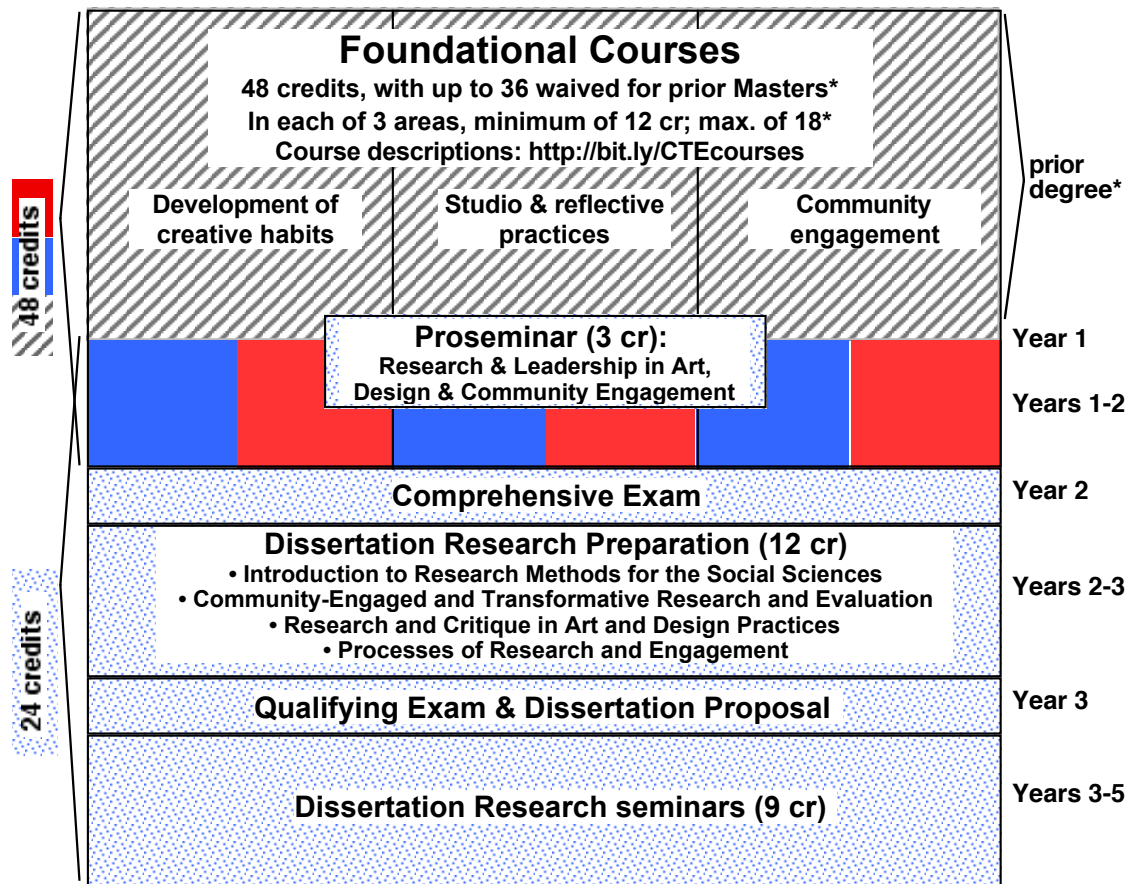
Foundational Courses
48 credits, with up to 36 waived for prior Masters*
In each of 3 areas, minimum of 12 cr; max. of 18*
Course descriptions: http://bit.ly/CTEcourses

Development of creative habits

Studio & reflective practices

Community engagement

prior degree*

48 credits

Proseminar (3 cr):
Research & Leadership in Art, Design & Community Engagement

Year 1

Years 1-2

Comprehensive Exam

Year 2

Dissertation Research Preparation (12 cr)
• Introduction to Research Methods for the Social Sciences
• Community-Engaged and Transformative Research and Evaluation
• Research and Critique in Art and Design Practices
• Processes of Research and Engagement

Years 2-3

24 credits

Qualifying Exam & Dissertation Proposal

Year 3

Dissertation Research seminars (9 cr)

Years 3-5